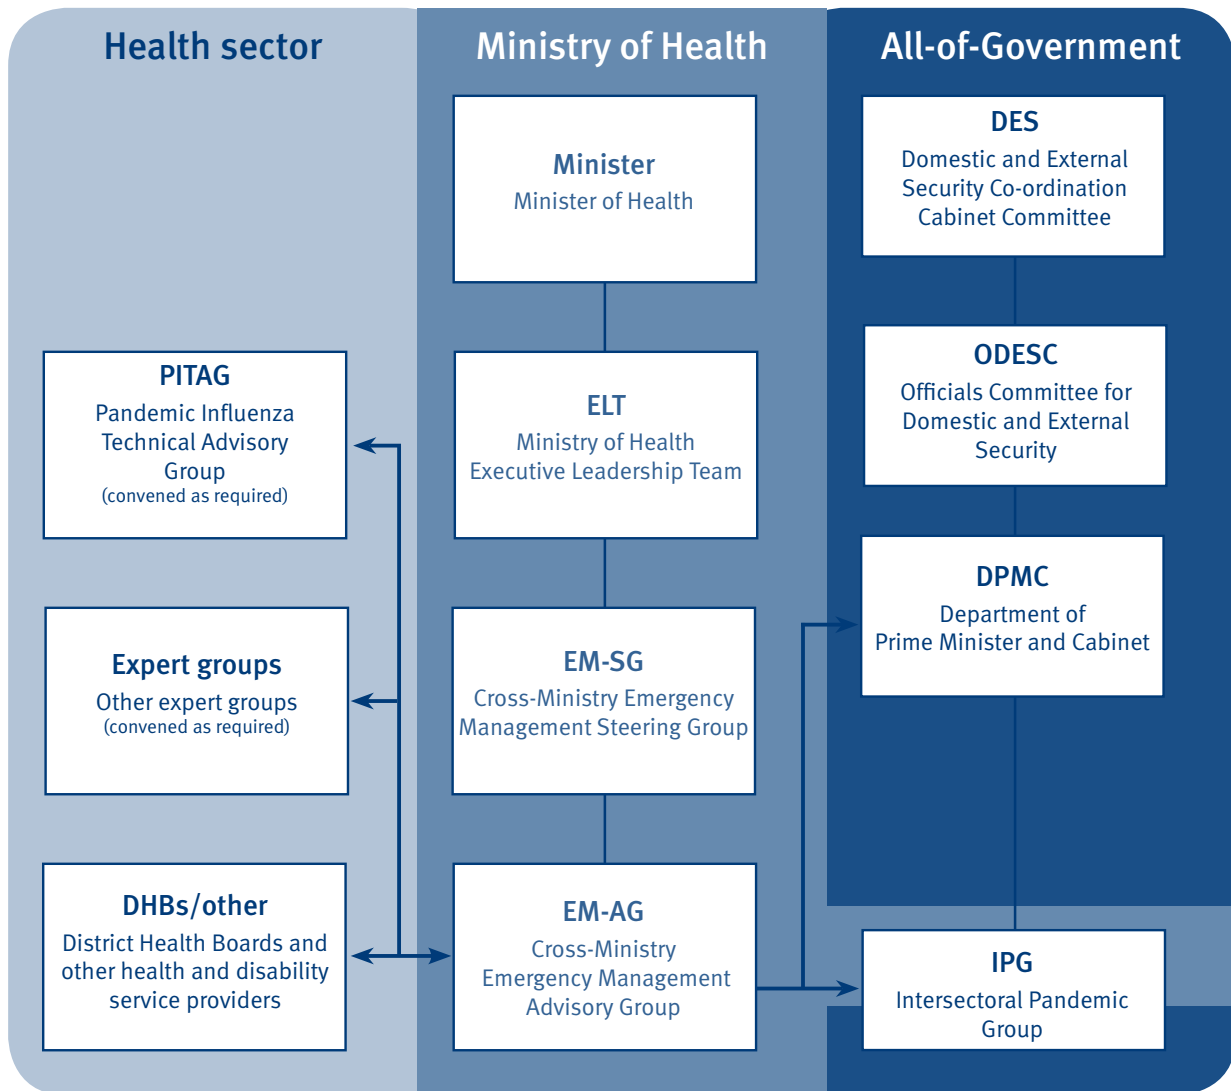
Health sector

Ministry of Health

All-of-Government

Minister
Minister of Health

DES
Domestic and External Security Co-ordination Cabinet Committee

ODESC
Officials Committee for Domestic and External Security

PITAG
Pandemic Influenza Technical Advisory Group
(convened as required)

ELT
Ministry of Health Executive Leadership Team

DPMC
Department of Prime Minister and Cabinet

Expert groups
Other expert groups
(convened as required)

EM-SG
Cross-Ministry Emergency Management Steering Group

DHBs/other
District Health Boards and other health and disability service providers

EM-AG
Cross-Ministry Emergency Management Advisory Group

IPG
Intersectoral Pandemic Group